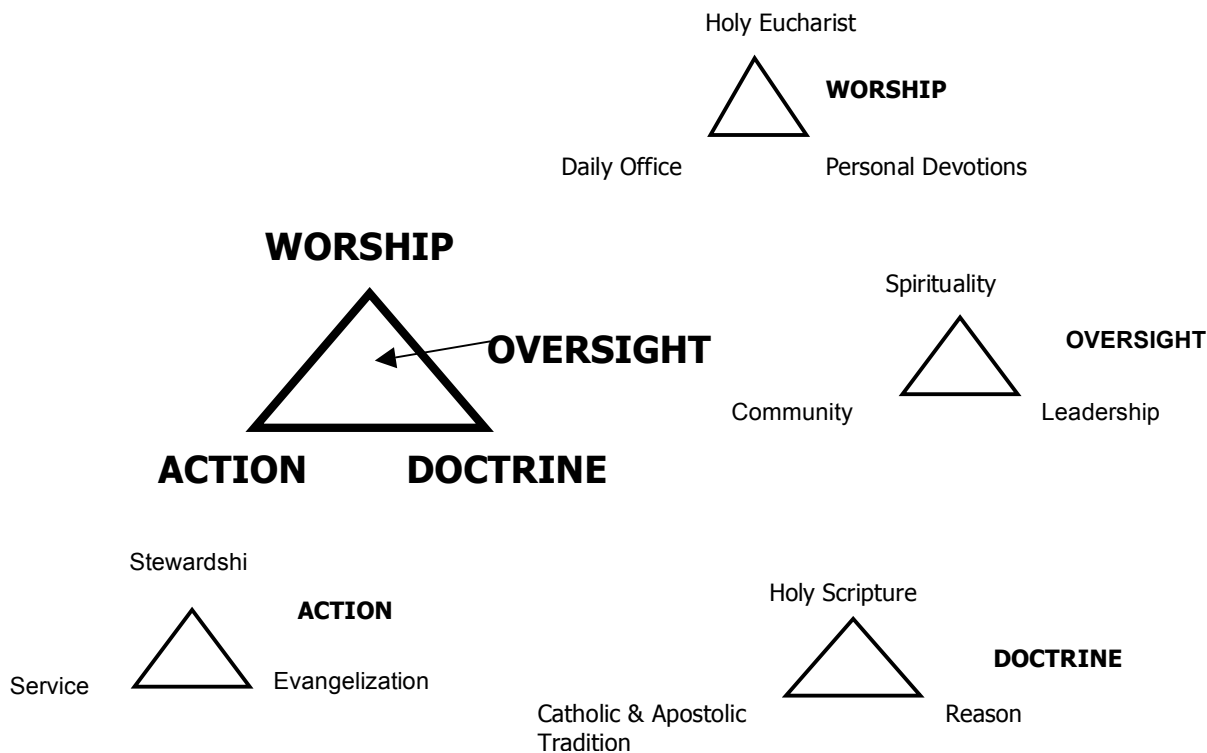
Holy Eucharist

WORSHIP

Daily Office

Personal Devotions

WORSHIP

OVERSIGHT

ACTION

DOCTRINE

Spirituality

OVERSIGHT

Community

Leadership

Stewardshi

ACTION

Service

Evangelization

Holy Scripture

DOCTRINE

Catholic & Apostolic Tradition

Reason